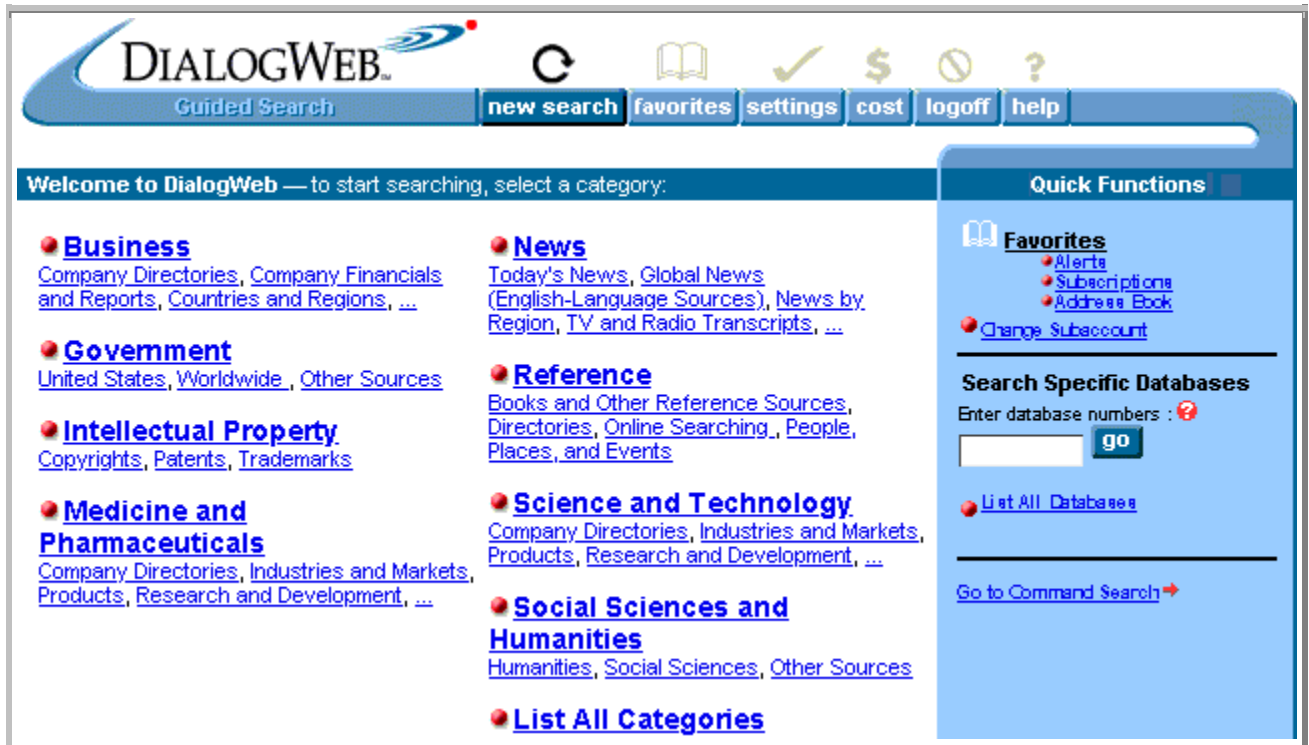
DIALOGWEB™
Guided Search

new search | favorites | settings | cost | logoff | help

Welcome to DialogWeb — to start searching, select a category:

Business
Company Directories, Company Financials and Reports, Countries and Regions, ...

Government
United States, Worldwide, Other Sources

Intellectual Property
Copyrights, Patents, Trademarks

Medicine and Pharmaceuticals
Company Directories, Industries and Markets, Products, Research and Development, ...

News
Today's News, Global News (English-Language Sources), News by Region, TV and Radio Transcripts, ...

Reference
Books and Other Reference Sources, Directories, Online Searching, People, Places, and Events

Science and Technology
Company Directories, Industries and Markets, Products, Research and Development, ...

Social Sciences and Humanities
Humanities, Social Sciences, Other Sources

List All Categories

Quick Functions

Favorites
Alerts
Subscriptions
Address Book
Change Subaccount

Search Specific Databases
Enter database numbers :
go

List All Databases

Go to Command Search